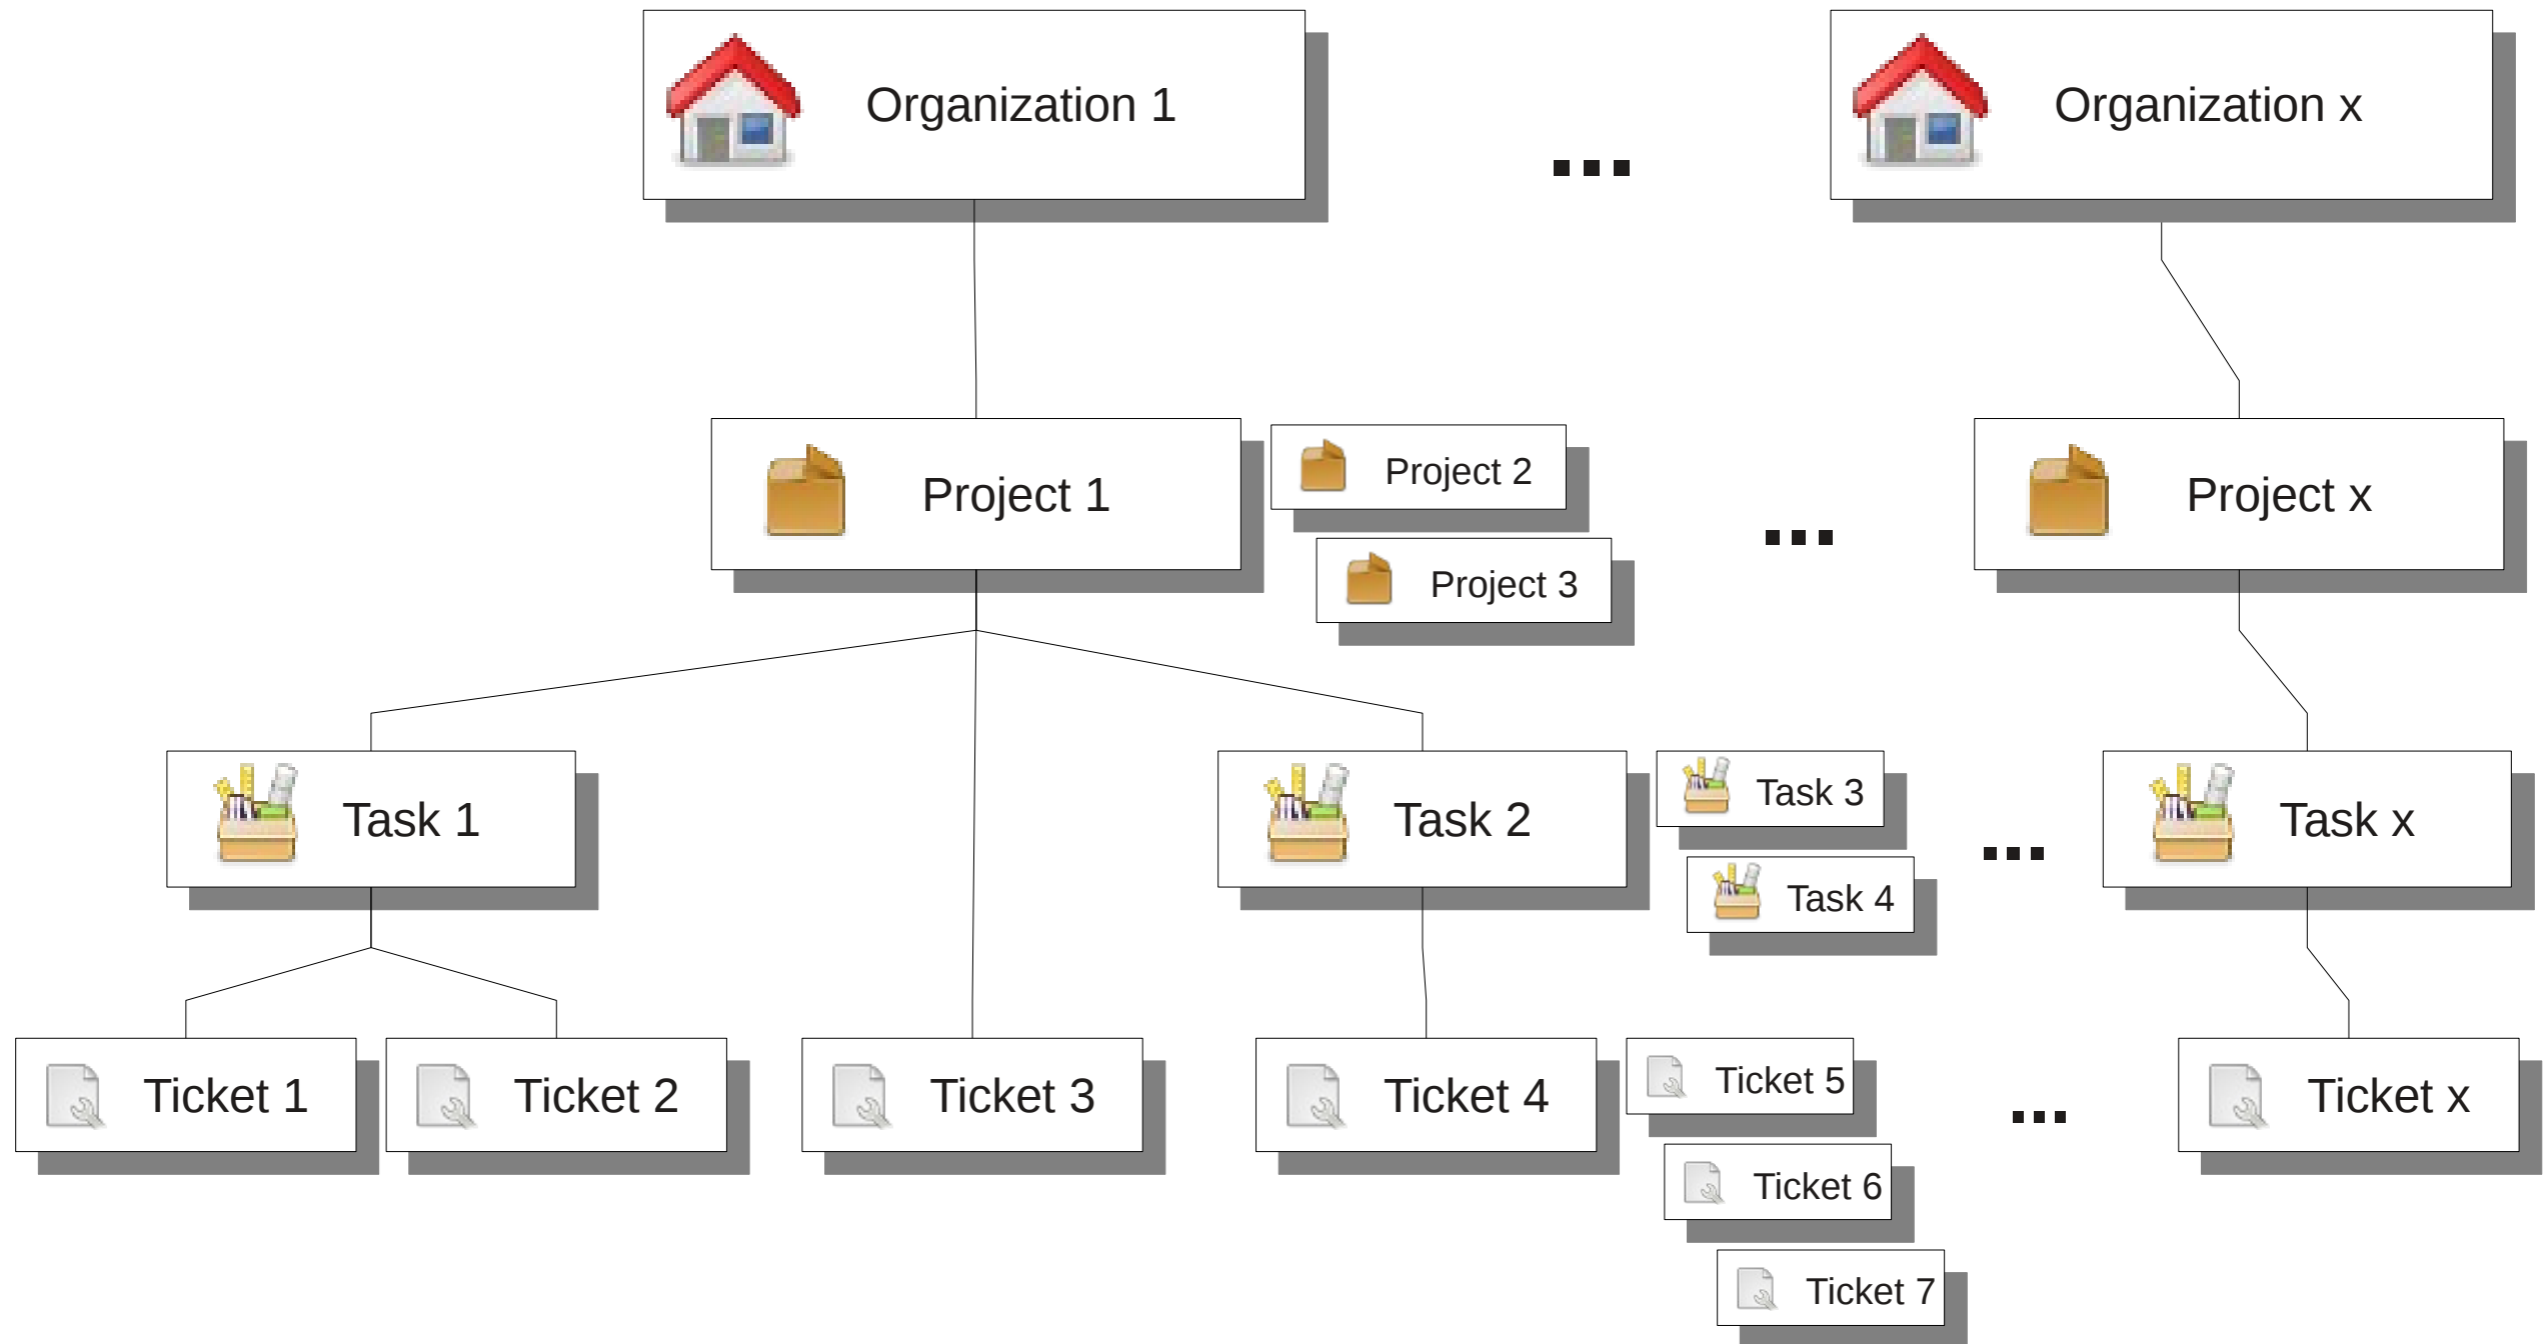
Organization 1

...

Organization x

Project 1

Project 2

Project 3

...

Project x

Task 1

Task 2

Task 3

Task 4

...

Task x

Ticket 1

Ticket 2

Ticket 3

Ticket 4

Ticket 5

Ticket 6

Ticket 7

...

Ticket x